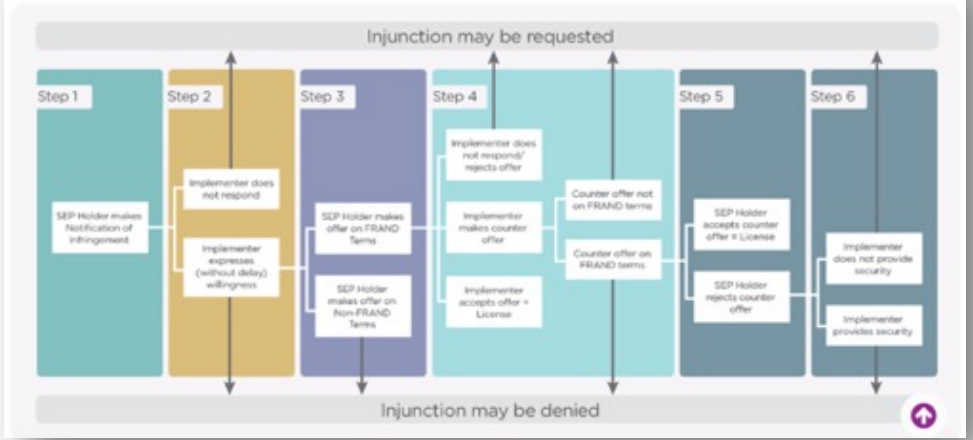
Injunction may be requested

Step 1

SEP Holder makes Notification of infringement

Step 2

Implementer does not respond

Implementer expresses (without delay) willingness

Step 3

SEP Holder makes offer on FRAND Terms

SEP Holder makes offer on Non-FRAND Terms

Step 4

Implementer does not respond/ rejects offer

Implementer makes counter offer

Implementer accepts offer = License

Counter offer not on FRAND terms

Counter offer on FRAND terms

Step 5

SEP Holder accepts counter offer = License

SEP Holder rejects counter offer

Step 6

Implementer does not provide security

Implementer provides security

Injunction may be denied